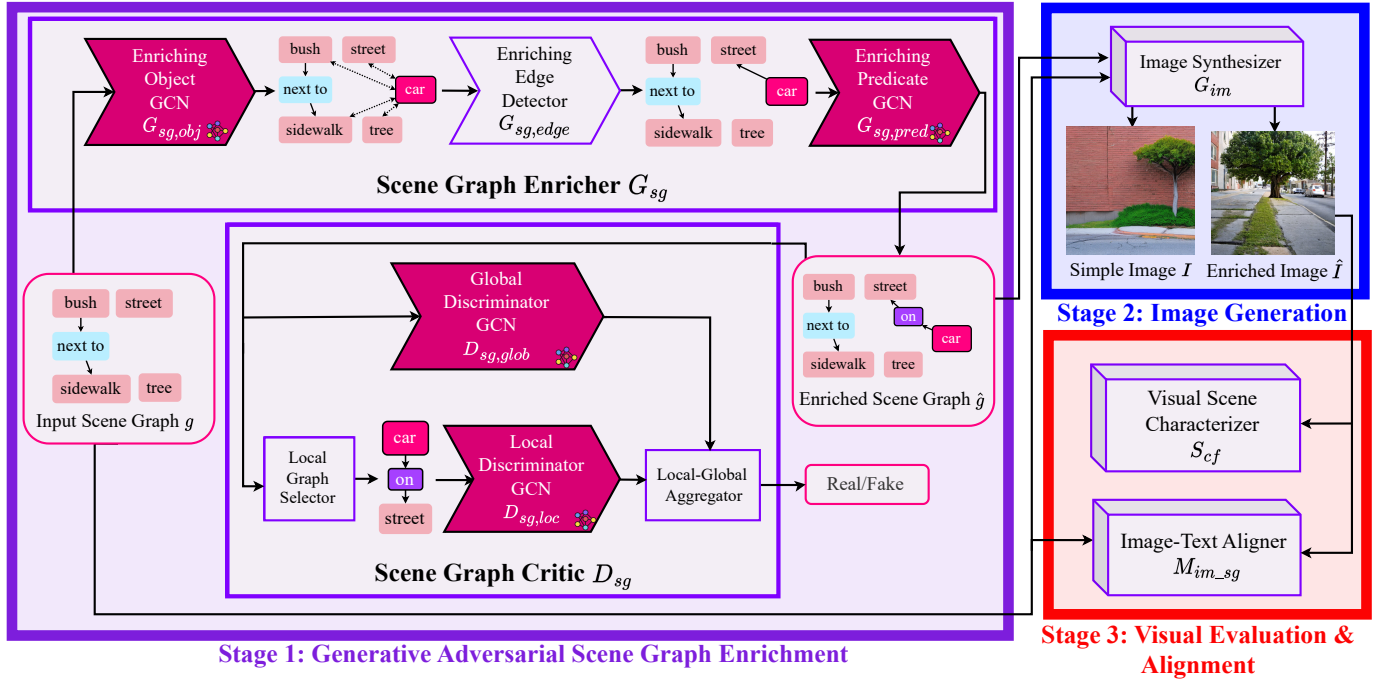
Enriching Object GCN $G_{sg,obj}$

bush
street
next to
car
sidewalk
tree

Enriching Edge Detector $G_{sg,edge}$

bush
street
next to
car
sidewalk
tree

Enriching Predicate GCN $G_{sg,pred}$

Scene Graph Enricher $G_{sg}$

Image Synthesizer $G_{im}$

Simple Image $I$
Enriched Image $\hat{I}$

Stage 2: Image Generation

bush
street
next to
Input Scene Graph $g$
sidewalk
tree

Global Discriminator GCN $D_{sg,glob}$

Local Graph Selector

car
on
street

Local Discriminator GCN $D_{sg,loc}$

Local-Global Aggregator

Real/Fake

Scene Graph Critic $D_{sg}$

bush
street
next to
on
car
sidewalk
tree
Enriched Scene Graph $\hat{g}$

Visual Scene Characterizer $S_{cf}$

Image-Text Aligner $M_{im\_sg}$

Stage 1: Generative Adversarial Scene Graph Enrichment

Stage 3: Visual Evaluation & Alignment